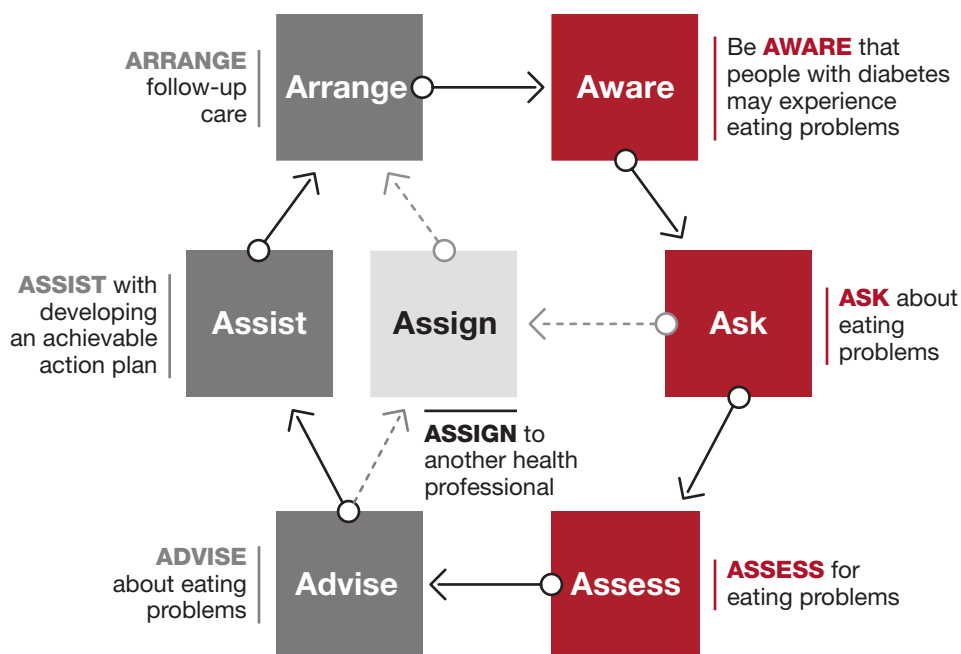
ARRANGE follow-up care

Arrange

Aware

Be AWARE that people with diabetes may experience eating problems

ASSIST with developing an achievable action plan

Assist

Assign

Ask

ASK about eating problems

ASSIGN to another health professional

ADVISE about eating problems

Advise

Assess

ASSESS for eating problems